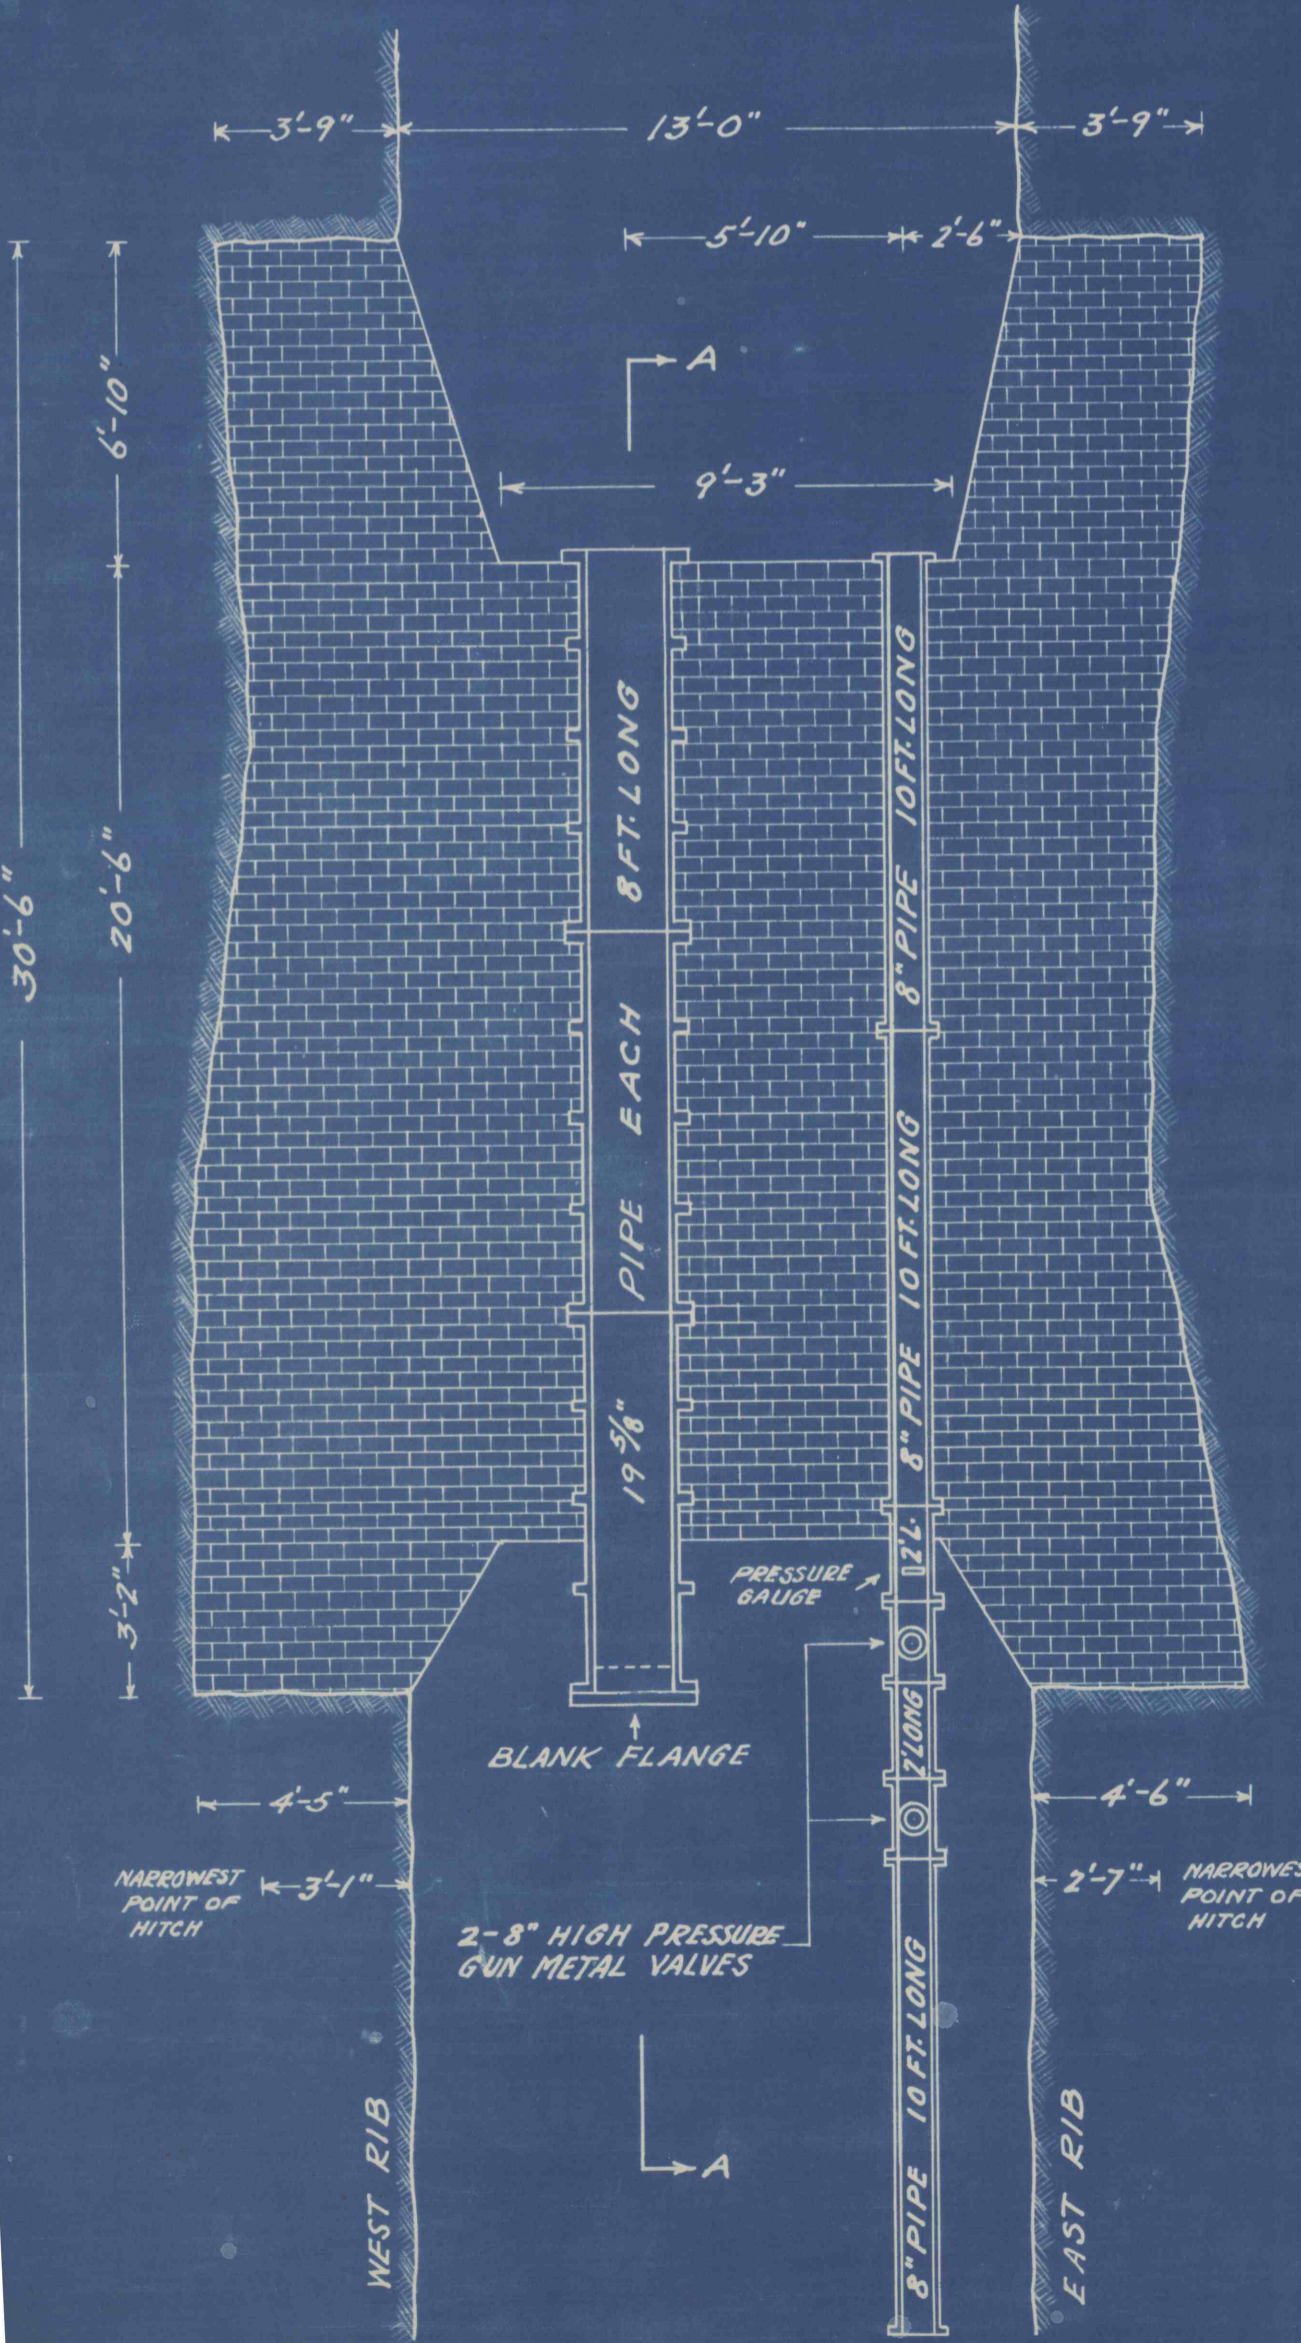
3'-9"
13'-0"
3'-9"
5'-10"
2'-6"
A
9'-3"
6'-10"
20'-6"
30'-6"
3'-2"
19 $\frac{5}{8}$" PIPE EACH 8 FT. LONG
8" PIPE 10 FT. LONG
8" PIPE 10 FT. LONG
2'L.
PRESSURE GAUGE
2'LONG
BLANK FLANGE
4'-5"
4'-6"
NARROWEST POINT OF HITCH
3'-1"
2'-7"
NARROWES POINT OF HITCH
2-8" HIGH PRESSURE GUN METAL VALVES
8" PIPE 10 FT. LONG
A
WEST RIB
EAST RIB